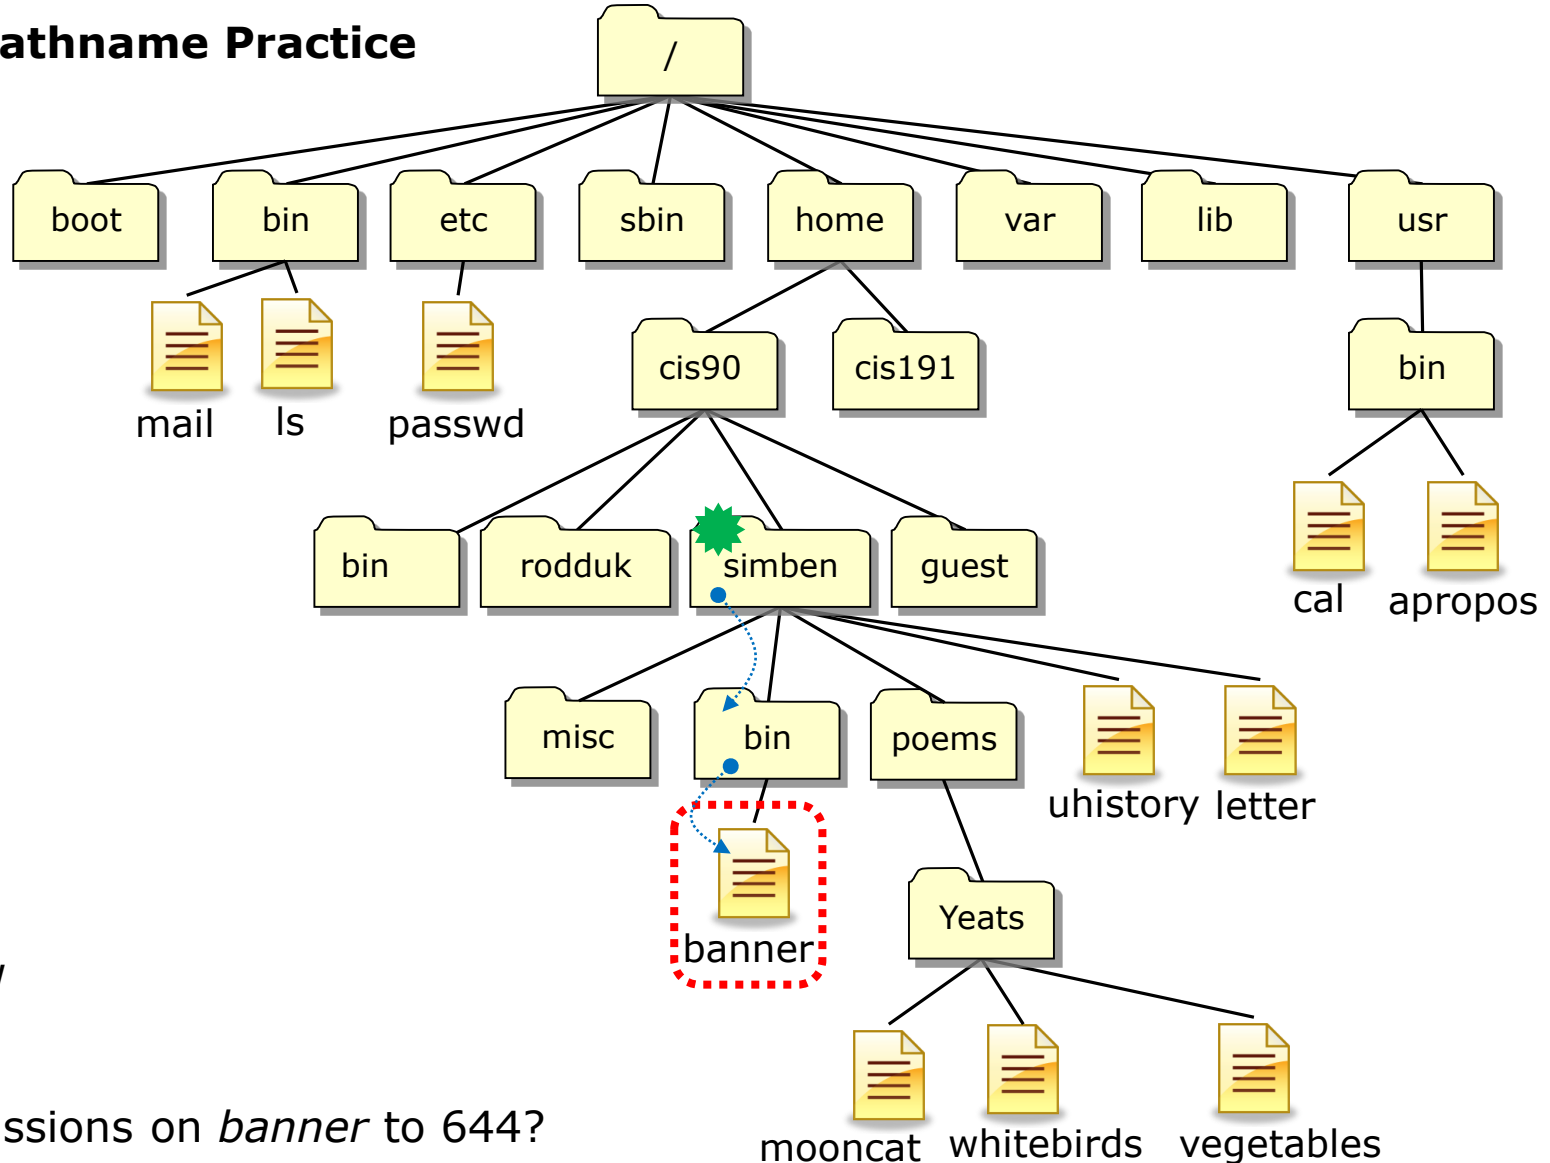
athname Practice

/

boot bin etc sbin home var lib usr

mail ls passwd

cis90 cis191

bin

bin rodduk simben guest

cal apropos

misc bin poems uhistory letter

banner

Yeats

mooncat whitebirds vegetables

ssions on *banner* to 644?